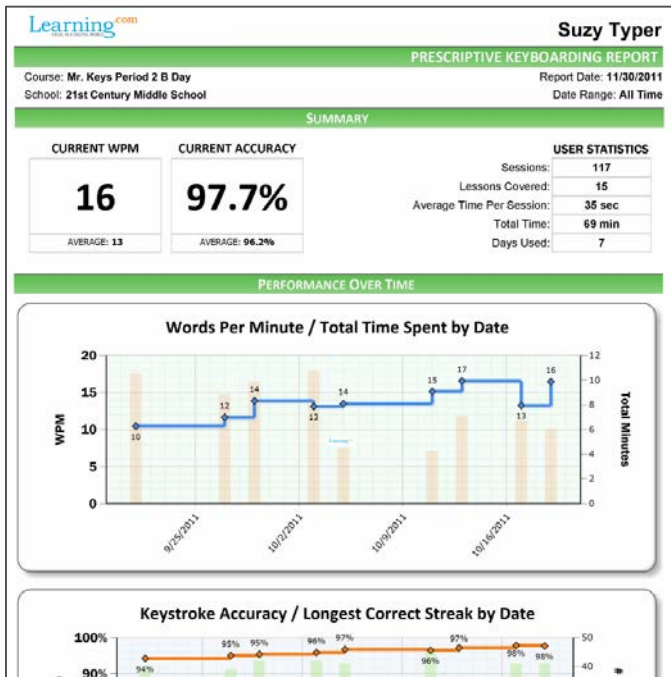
Learning.com
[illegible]

Suzy Typer

PRESCRIPTIVE KEYBOARDING REPORT

Course: Mr. Keys Period 2 B Day
School: 21st Century Middle School

Report Date: 11/30/2011
Date Range: All Time

SUMMARY

CURRENT WPM
16
AVERAGE: 13

CURRENT ACCURACY
97.7%
AVERAGE: 96.2%

USER STATISTICS

| | |
|---|---|
| Sessions: | 117 |
| Lessons Covered: | 15 |
| Average Time Per Session: | 35 sec |
| Total Time: | 69 min |
| Days Used: | 7 |

PERFORMANCE OVER TIME

Words Per Minute / Total Time Spent by Date

WPM
20
15
10
5
0

Total Minutes
12
10
8
6
4
2
0

10
12
14
13
14
15
17
13
16

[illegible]

9/25/2011
10/2/2011
10/9/2011
10/16/2011

Keystroke Accuracy / Longest Correct Streak by Date

100%
90%

50
40

94%
95%
95%
96%
97%
96%
97%
98%
98%